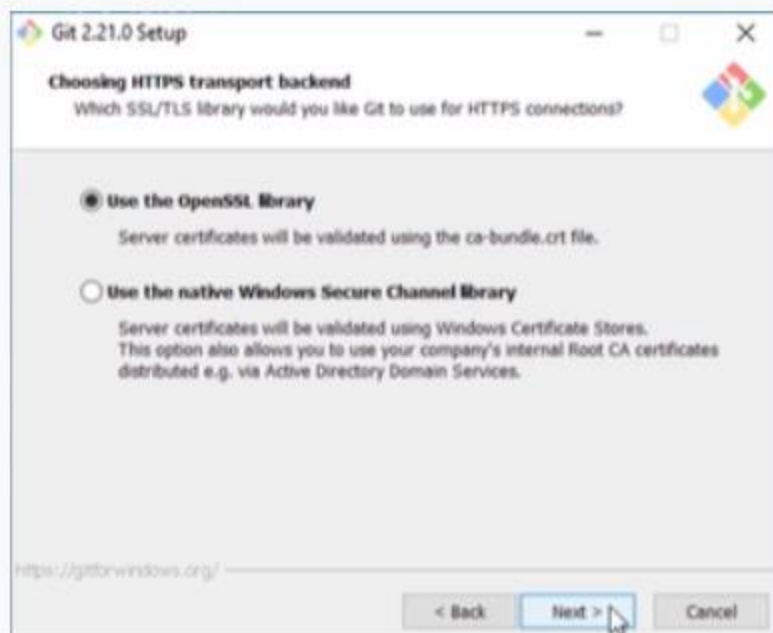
Git 2.21.0 Setup

Choosing HTTPS transport backend
Which SSL/TLS library would you like Git to use for HTTPS connections?

Use the OpenSSL library
Server certificates will be validated using the ca-bundle.crt file.

Use the native Windows Secure Channel library
Server certificates will be validated using Windows Certificate Stores. This option also allows you to use your company's internal Root CA certificates distributed e.g. via Active Directory Domain Services.

https://gitforwindows.org/

< Back
Next >
Cancel